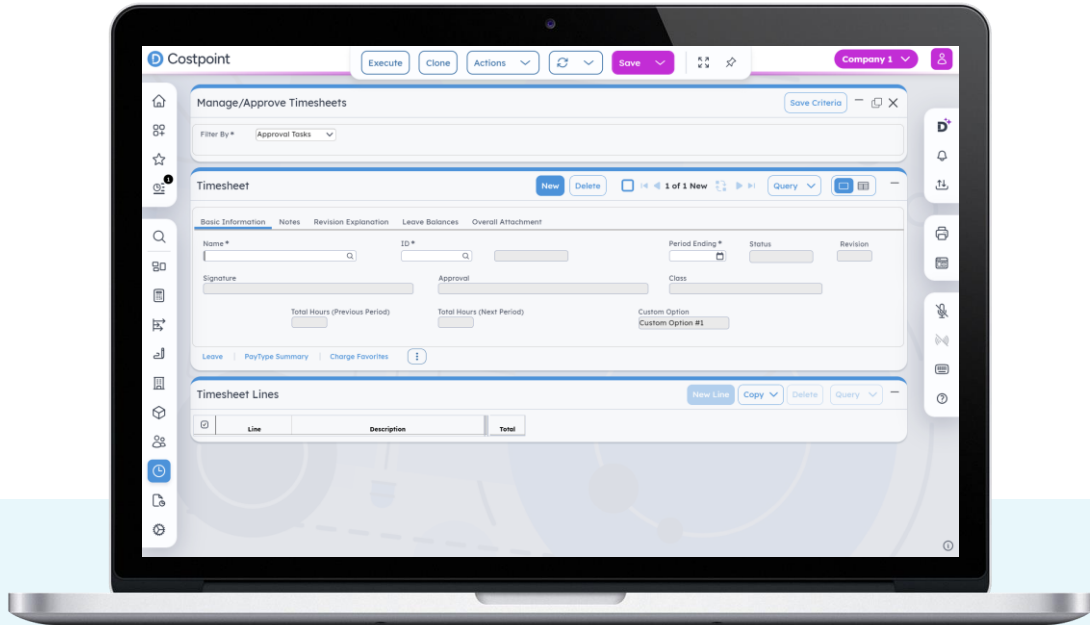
Costpoint

Execute Clone Actions Save

Company 1

Manage/Approve Timesheets

Save Criteria

Filter By *
Approval Tasks

Timesheet

New Delete 1 of 1 New Query

Basic Information Notes Revision Explanation Leave Balances Overall Attachment

Name *
ID *
Period Ending *
Status
Revision

Signature
Approval
Class

Total Hours (Previous Period)
Total Hours (Next Period)
Custom Option
Custom Option #1

Leave PayType Summary Charge Favorites

Timesheet Lines

New Line Copy Delete Query

| Line | Description | Total |
|---|---|---|